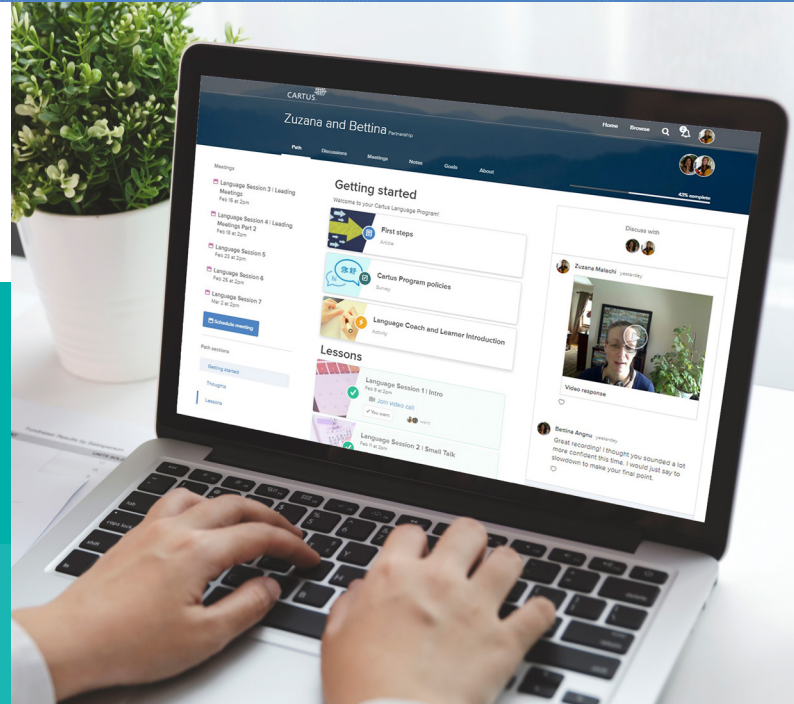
CARTUS

Zuzana and Bettina Partnership

Home Browse

Path Discussions Meetings Notes Goals About

43% complete

Meetings

Language Session 3 | Leading Meetings
Feb 16 at 2pm

Language Session 4 | Leading Meetings Part 2
Feb 18 at 2pm

Language Session 5
Feb 23 at 2pm

Language Session 6
Feb 25 at 2pm

Language Session 7
Mar 2 at 2pm

Schedule meeting

Path sections

Getting started

Thoughts

Lessons

Getting started

Welcome to your Cartus Language Program!

First steps
Article

Cartus Program policies
Survey

Language Coach and Learner Introduction
Activity

Lessons

Language Session 1 | Intro
Feb 9 at 2pm
Join video call
You want

Language Session 2 | Small Talk
Feb 11 at 2pm

Discuss with

Zuzana Malachi yesterday

Video response

Bettina Angnu yesterday
Great recording! I thought you sounded a lot more confident this time. I would just say to slowdown to make your final point.